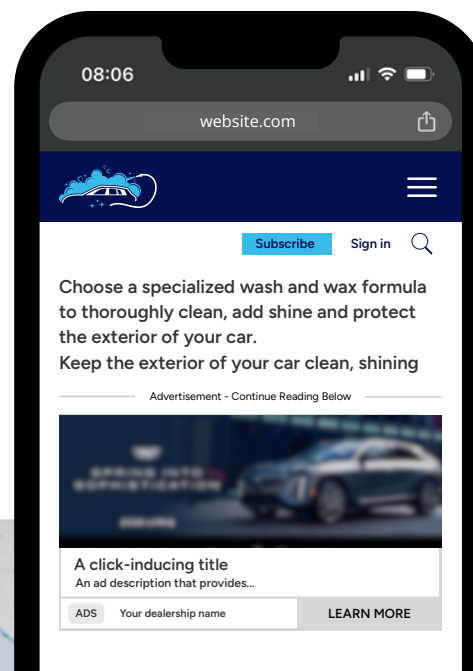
08:06

website.com

Subscribe Sign in

Choose a specialized wash and wax formula to thoroughly clean, add shine and protect the exterior of your car.
Keep the exterior of your car clean, shining

Advertisement - Continue Reading Below

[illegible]

A click-inducing title
An ad description that provides...

ADS Your dealership name LEARN MORE